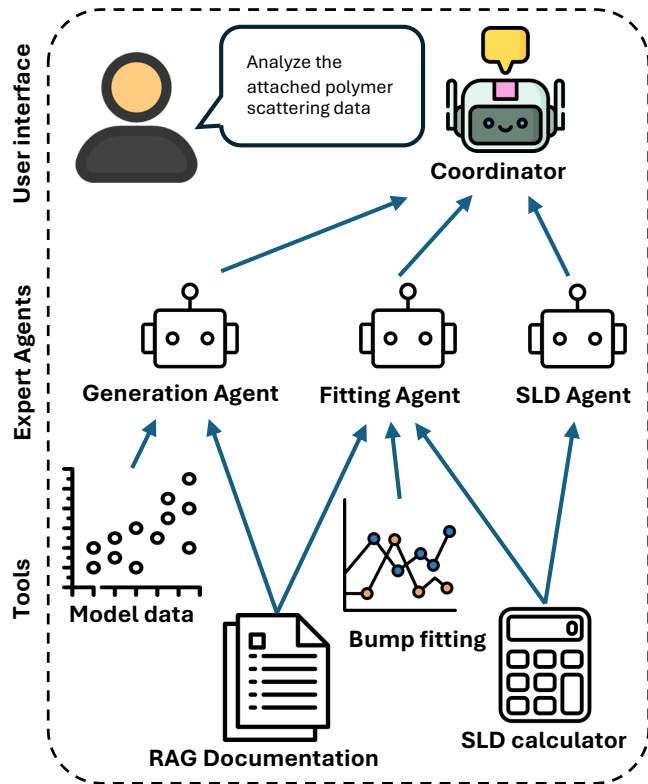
User interface

Analyze the attached polymer scattering data

Coordinator

Expert Agents

Generation Agent

Fitting Agent

SLD Agent

Tools

Model data

Bump fitting

RAG Documentation

SLD calculator

0